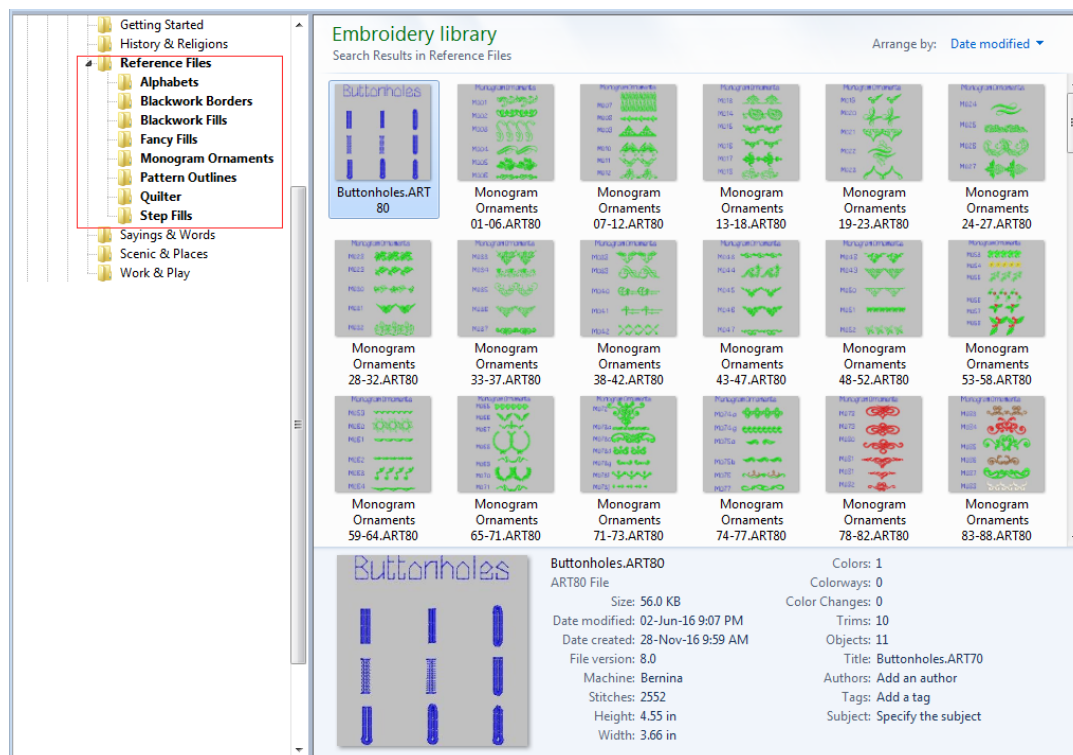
Getting Started
History & Religions
Reference Files
Alphabets
Blackwork Borders
Blackwork Fills
Fancy Fills
Monogram Ornaments
Pattern Outlines
Quilter
Step Fills
Sayings & Words
Scenic & Places
Work & Play

Embroidery library
Search Results in Reference Files

Arrange by: Date modified

Buttonholes
Buttonholes.ART80

Monogram Ornaments 01-06.ART80
Monogram Ornaments 07-12.ART80
Monogram Ornaments 13-18.ART80
Monogram Ornaments 19-23.ART80
Monogram Ornaments 24-27.ART80
Monogram Ornaments 28-32.ART80
Monogram Ornaments 33-37.ART80
Monogram Ornaments 38-42.ART80
Monogram Ornaments 43-47.ART80
Monogram Ornaments 48-52.ART80
Monogram Ornaments 53-58.ART80
Monogram Ornaments 59-64.ART80
Monogram Ornaments 65-71.ART80
Monogram Ornaments 71-73.ART80
Monogram Ornaments 74-77.ART80
Monogram Ornaments 78-82.ART80
Monogram Ornaments 83-88.ART80

Buttonholes

Buttonholes.ART80
ART80 File
Size: 56.0 KB
Date modified: 02-Jun-16 9:07 PM
Date created: 28-Nov-16 9:59 AM
File version: 8.0
Machine: Bernina
Stitches: 2552
Height: 4.55 in
Width: 3.66 in

Colors: 1
Colorways: 0
Color Changes: 0
Trims: 10
Objects: 11
Title: Buttonholes.ART70
Authors: Add an author
Tags: Add a tag
Subject: Specify the subject